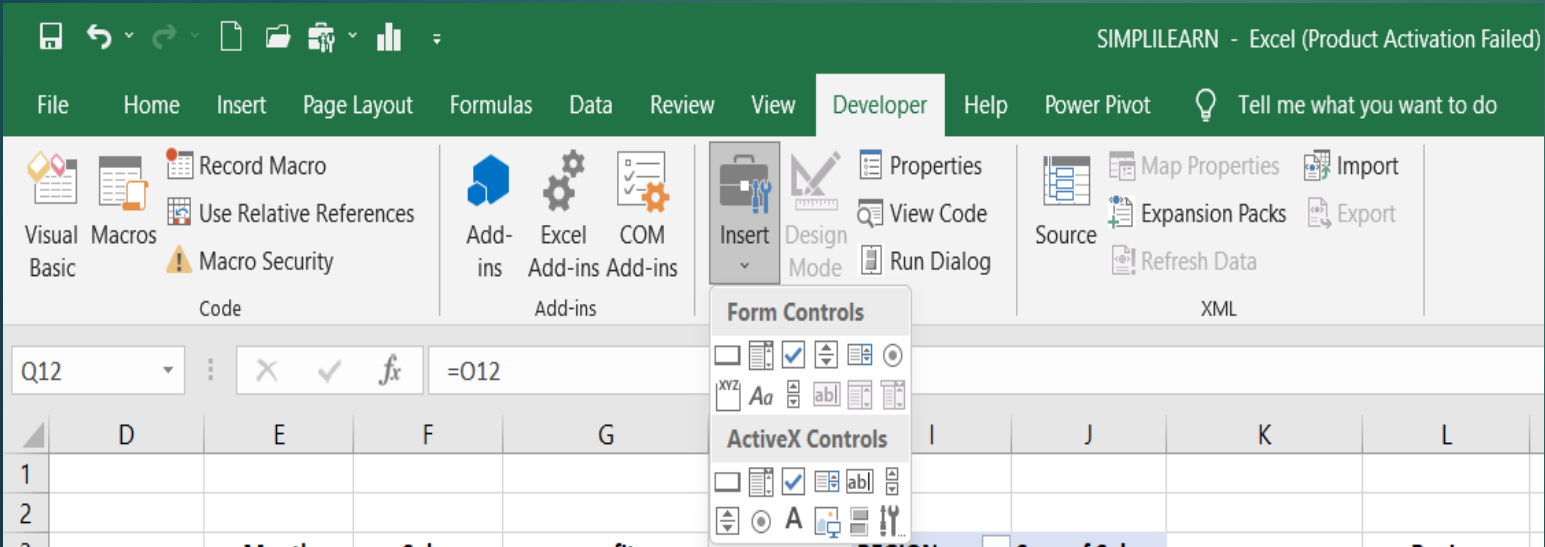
SIMPLILEARN - Excel (Product Activation Failed)

File Home Insert Page Layout Formulas Data Review View Developer Help Power Pivot Tell me what you want to do

Visual Basic Macros Record Macro Use Relative References Macro Security Code

Add-ins Excel Add-ins COM Add-ins Add-ins

Insert Design Mode Properties View Code Run Dialog

Form Controls

XYZ Aa abl

ActiveX Controls

abl A

Source Map Properties Expansion Packs Refresh Data Import Export XML

Q12 =O12

D E F G I J K L

1
2
3